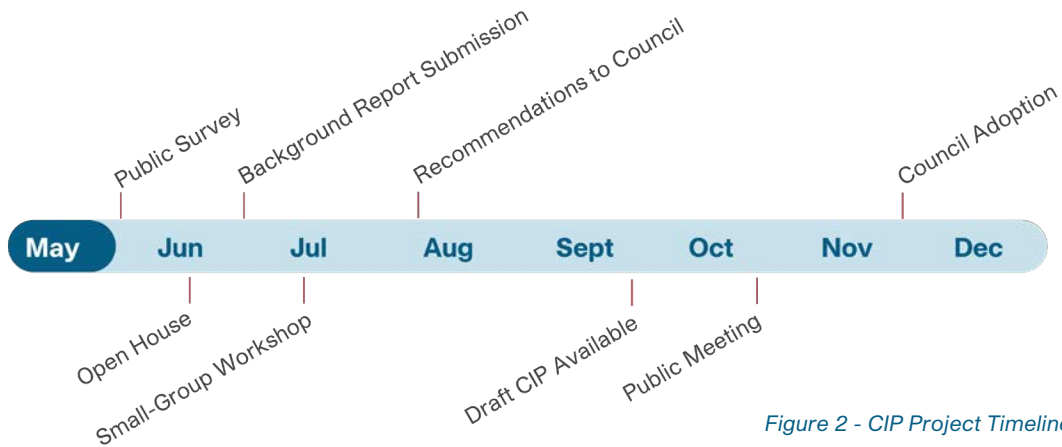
Public Survey
Background Report Submission
Recommendations to Council
Council Adoption

May Jun Jul Aug Sept Oct Nov Dec

Open House
Small-Group Workshop
Draft CIP Available
Public Meeting

Figure 2 - CIP Project Timelin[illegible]